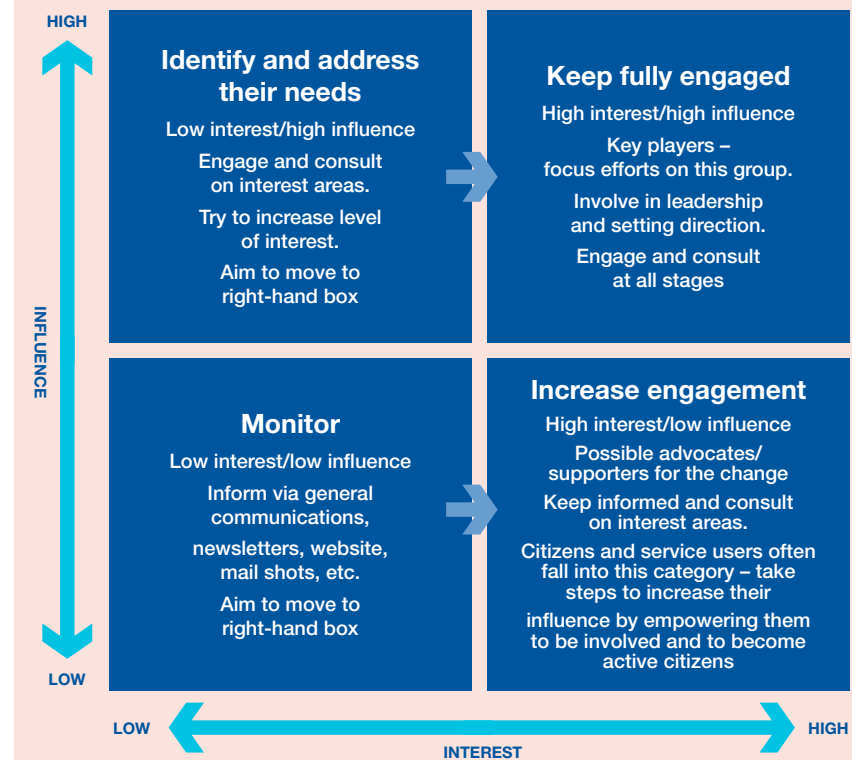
HIGH

INFLUENCE

LOW

Identify and address their needs

Low interest/high influence

Engage and consult on interest areas.

Try to increase level of interest.

Aim to move to right-hand box

Keep fully engaged

High interest/high influence

Key players – focus efforts on this group.

Involve in leadership and setting direction.

Engage and consult at all stages

Monitor

Low interest/low influence

Inform via general communications,

newsletters, website, mail shots, etc.

Aim to move to right-hand box

Increase engagement

High interest/low influence

Possible advocates/ supporters for the change

Keep informed and consult on interest areas.

Citizens and service users often fall into this category – take steps to increase their

influence by empowering them to be involved and to become active citizens

LOW

INTEREST

HIGH